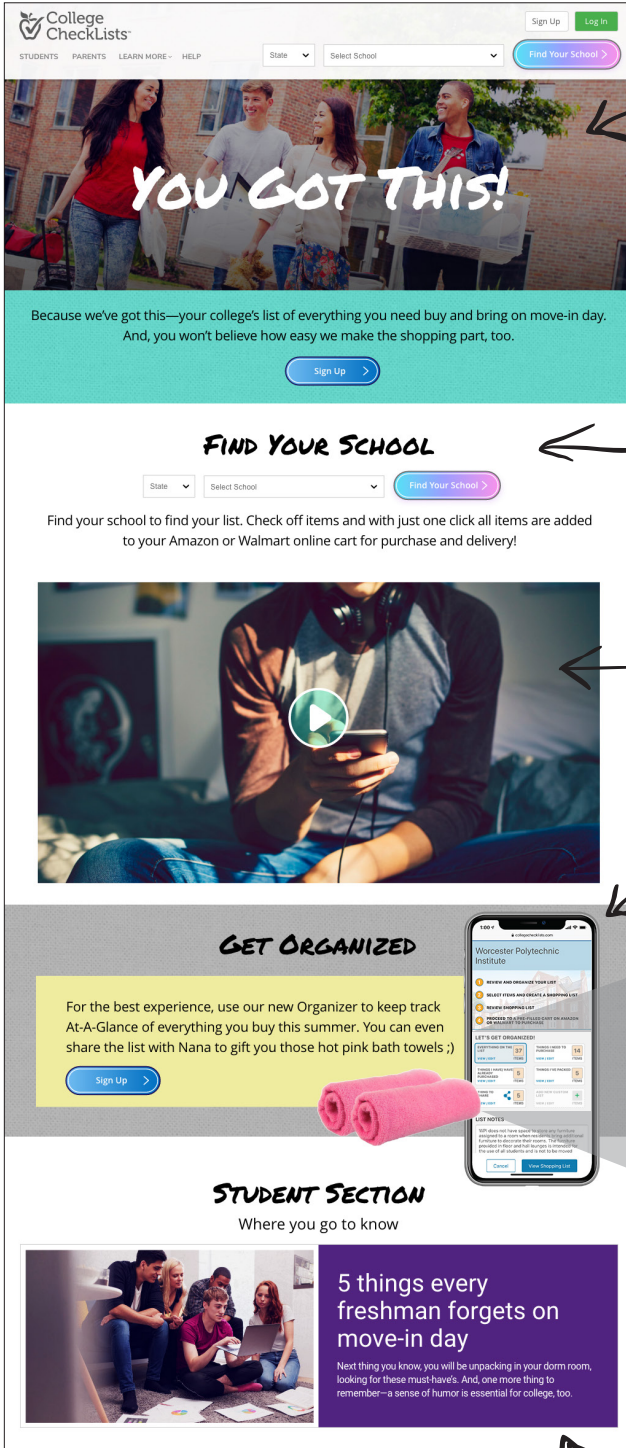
College CheckLists

STUDENTS PARENTS LEARN MORE HELP

State Select School Find Your School >

Sign Up Log In

You Got This!

Because we've got this—your college's list of everything you need buy and bring on move-in day. And, you won't believe how easy we make the shopping part, too.

Sign Up >

Find Your School

State Select School Find Your School >

Find your school to find your list. Check off items and with just one click all items are added to your Amazon or Walmart online cart for purchase and delivery!

Get Organized

For the best experience, use our new Organizer to keep track At-A-Glance of everything you buy this summer. You can even share the list with Nana to gift you those hot pink bath towels ;)

Sign Up >

1:00 collegechecklists.com

Worcester Polytechnic Institute

REVIEW AND ORGANIZE YOUR LIST

SELECT ITEMS AND CREATE A SHOPPING LIST

REVIEW SHOPPING LIST

PROCEED TO A PRE-FILLED CART ON AMAZON OR WALMART TO PURCHASE

LET'S GET ORGANIZED!

EVERYTHING ON THE LIST 37 ITEMS

THINGS I NEED TO PURCHASE 14 ITEMS

THINGS I HAVE ALREADY PURCHASED 5 ITEMS

THINGS I'VE PACKED 5 ITEMS

THINGS TO SHARE 5 ITEMS

LIST NOTES

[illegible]

Cancel View Shopping List

Student Section

Where you go to know

5 things every freshman forgets on move-in day

Next thing you know, you will be unpacking in your dorm room, looking for these must-have's. And, one more thing to remember—a sense of humor is essential for college, too.